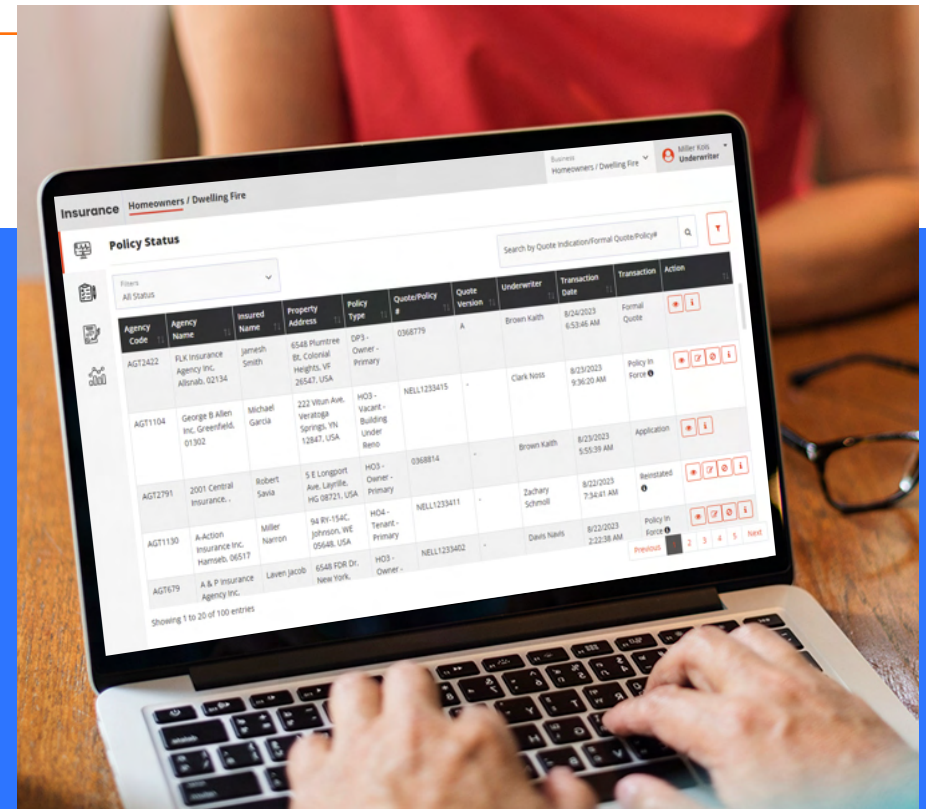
Business
Homeowners / Dwelling Fire

Miller Kois
Underwriter

Insurance Homeowners / Dwelling Fire

Policy Status

Search by Quote Indication/Formal Quote/Policy#

Filters
All Status

| Agency Code | Agency Name | Insured Name | Property Address | Policy Type | Quote/Policy # | Quote Version | Underwriter | Transaction Date | Transaction | Action |
|---|---|---|---|---|---|---|---|---|---|---|
| AGT2422 | FLK Insurance Agency Inc, Allsnab, 02134 | Jamesh Smith | 6548 Plumtree Bt, Colonial Heights, VF 26547, USA | DP3 - Owner - Primary | 0368779 | A | Brown Kaith | 8/24/2023 6:53:46 AM | Formal Quote | |
| AGT1104 | George B Allen Inc, Greenfield, 01302 | Michael Garcia | 222 Vitun Ave, Veratoga Springs, YN 12847, USA | HO3 - Vacant - Building Under Reno | NELL1233415 | - | Clark Noss | 8/23/2023 9:36:20 AM | Policy In Force | |
| | | | | | | - | Brown Kaith | 8/23/2023 5:55:39 AM | Application | |
| AGT2791 | 2001 Central Insurance, . | Robert Savia | 5 E Longport Ave, Layrille, HG 08721, USA | HO3 - Owner - Primary | 0368814 | - | | | | |
| | | | | | NELL1233411 | - | Zachary Schmoll | 8/22/2023 7:34:41 AM | Reinstated | |
| AGT1130 | A-Action Insurance Inc, Hamseb, 06517 | Miller Narron | 94 RY-154C, Johnson, WE 05648, USA | HO4 - Tenant - Primary | | | Davis Navis | 8/22/2023 2:22:38 AM | Policy In Force | |
| AGT679 | A & P Insurance Agency Inc, | Laven Jacob | 6548 FDR Dr, New York, | HO3 - Owner - | NELL1233402 | - | | | | |

Previous 1 2 3 4 5 Next

Showing 1 to 20 of 100 entries